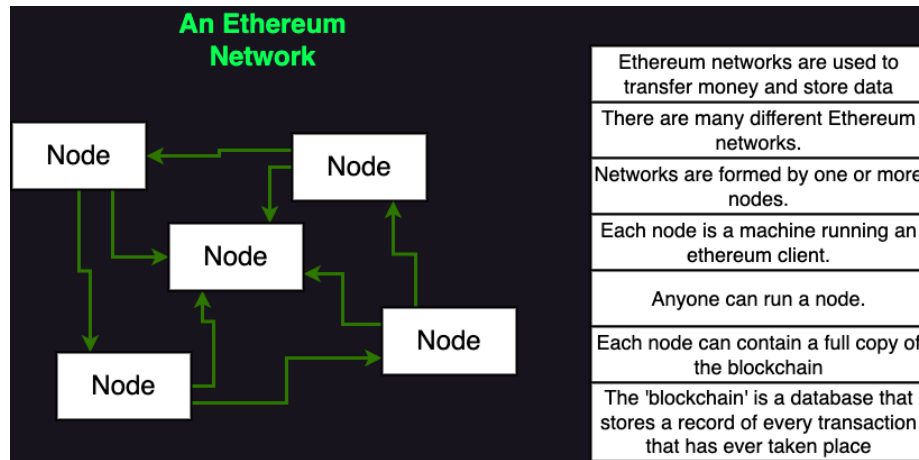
An Ethereum Network

Node

Node

Node

Node

Node

Ethereum networks are used to transfer money and store data

There are many different Ethereum networks.

Networks are formed by one or more nodes.

Each node is a machine running an ethereum client.

Anyone can run a node.

Each node can contain a full copy of the blockchain

The 'blockchain' is a database that stores a record of every transaction that has ever taken place